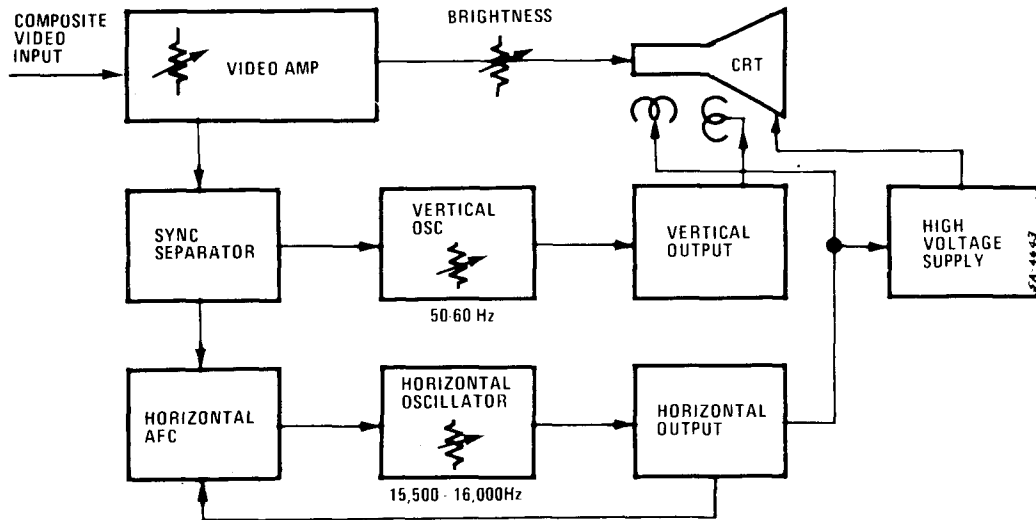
COMPOSITE VIDEO INPUT

VIDEO AMP

BRIGHTNESS

CRT

SYNC SEPARATOR

VERTICAL OSC

50-60 Hz

VERTICAL OUTPUT

HIGH VOLTAGE SUPPLY

HORIZONTAL AFC

HORIZONTAL OSCILLATOR

15,500 - 16,000Hz

HORIZONTAL OUTPUT

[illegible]